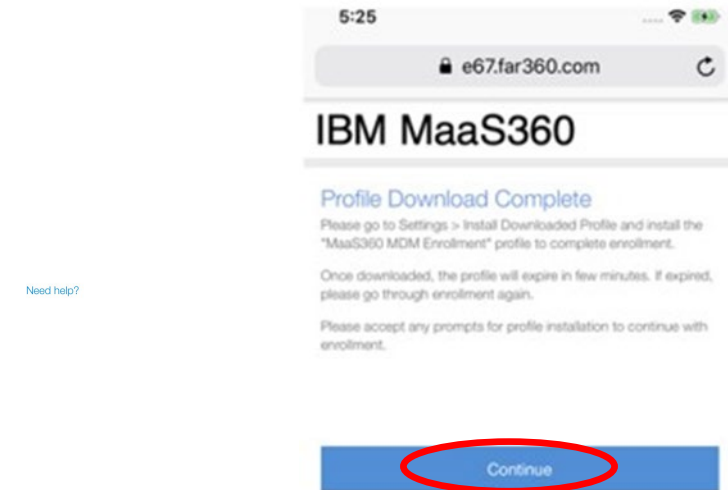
Need help?

5:25

e67.far360.com

IBM MaaS360

Profile Download Complete

Please go to Settings > Install Downloaded Profile and install the "MaaS360 MDM Enrollment" profile to complete enrollment.

Once downloaded, the profile will expire in few minutes. If expired, please go through enrollment again.

Please accept any prompts for profile installation to continue with enrollment.

Continue